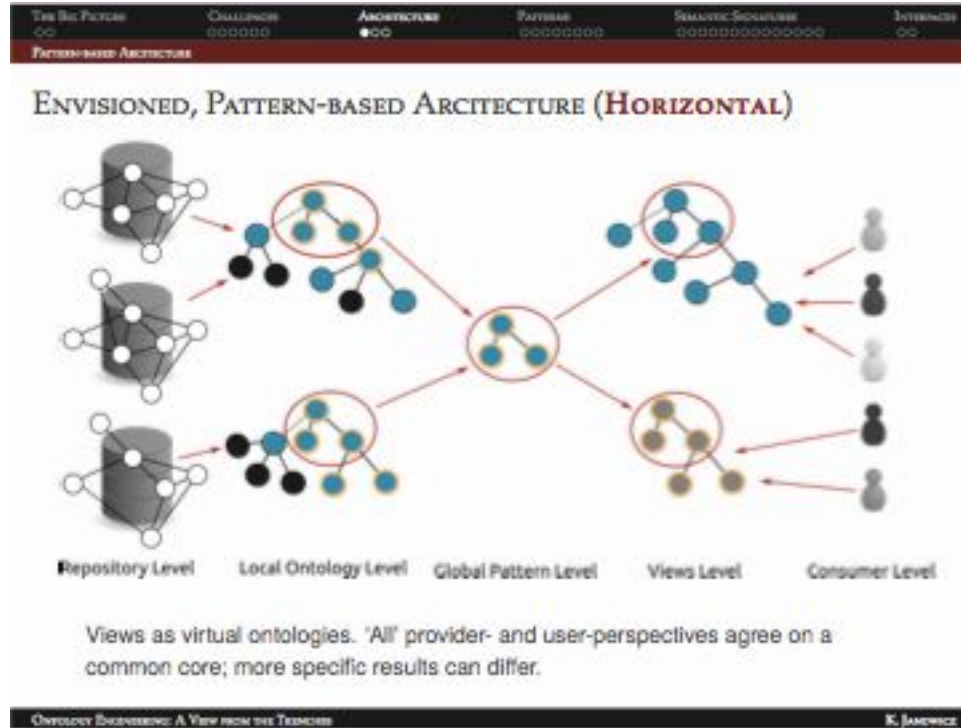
The Big Picture Challenges Architecture Patterns Semantic Signatures Interfaces

Pattern-based Architecture

Envisioned, Pattern-based Arcitecture (Horizontal)

Repository Level Local Ontology Level Global Pattern Level Views Level Consumer Level

Views as virtual ontologies. 'All' provider- and user-perspectives agree on a common core; more specific results can differ.

Ontology Engineering: A View from the Trenches K. Janowicz